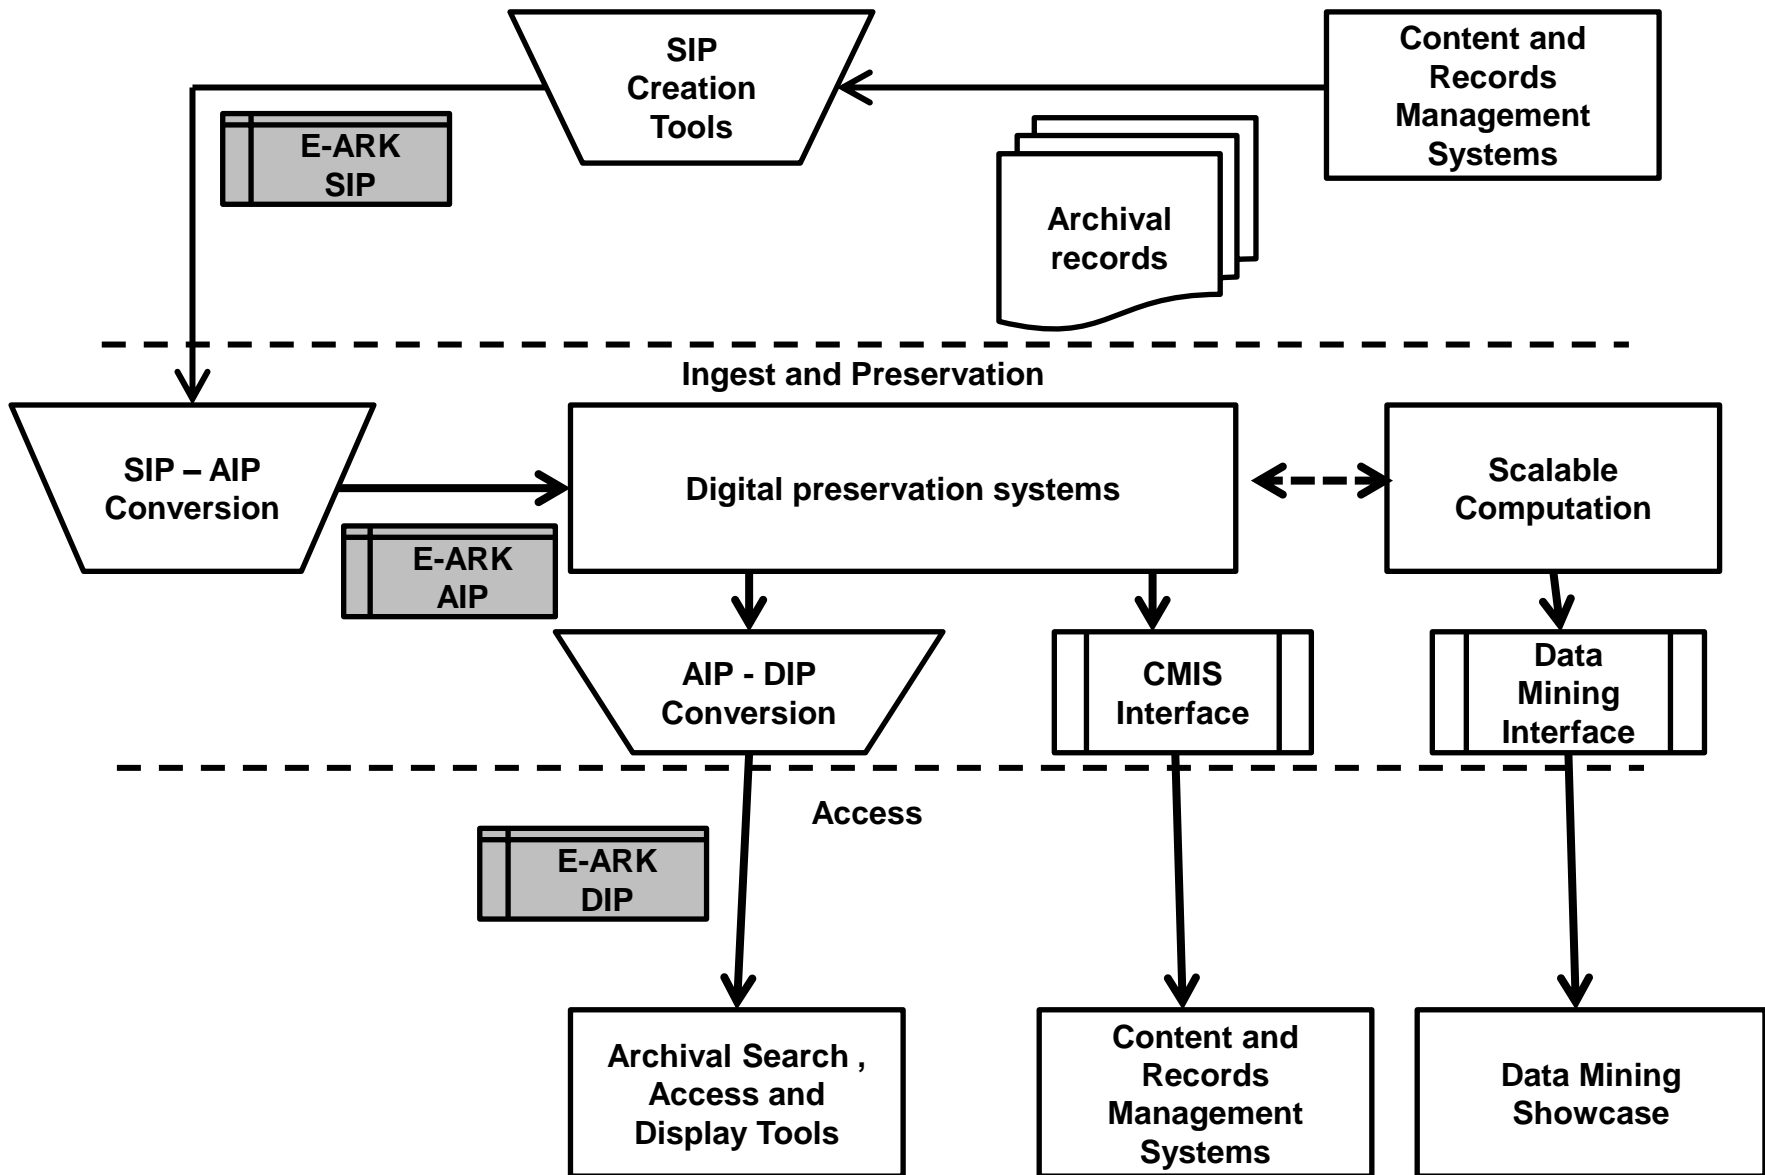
SIP Creation Tools

Content and Records Management Systems

E-ARK SIP

Archival records

Ingest and Preservation

SIP – AIP Conversion

Digital preservation systems

Scalable Computation

E-ARK AIP

AIP - DIP Conversion

CMIS Interface

Data Mining Interface

Access

E-ARK DIP

Archival Search , Access and Display Tools

Content and Records Management Systems

Data Mining Showcase